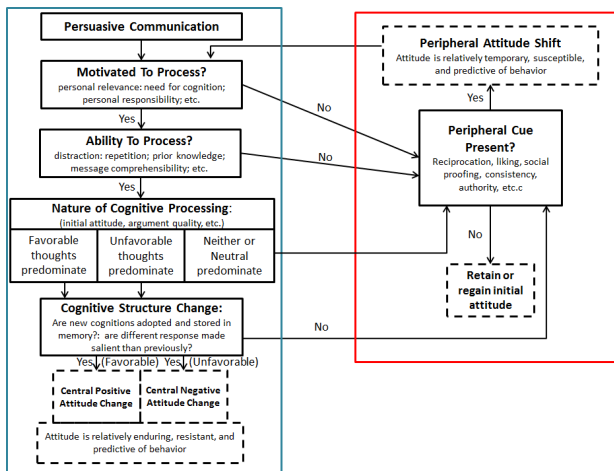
Persuasive Communication

Motivated To Process?
personal relevance: need for cognition; personal responsibility; etc.

Yes

Ability To Process?
distraction: repetition; prior knowledge; message comprehensibility; etc.

Yes

Nature of Cognitive Processing:
(initial attitude, argument quality, etc.)

Favorable thoughts predominate

Unfavorable thoughts predominate

Neither or Neutral predominate

Cognitive Structure Change:
Are new cognitions adopted and stored in memory?; are different response made salient than previously?

Yes (Favorable)

Yes (Unfavorable)

Central Positive Attitude Change

Central Negative Attitude Change

Attitude is relatively enduring, resistant, and predictive of behavior

Peripheral Attitude Shift
Attitude is relatively temporary, susceptible, and predictive of behavior

Yes

No

No

Peripheral Cue Present?
Reciprocation, liking, social proofing, consistency, authority, etc.c

No

Retain or regain initial attitude

No